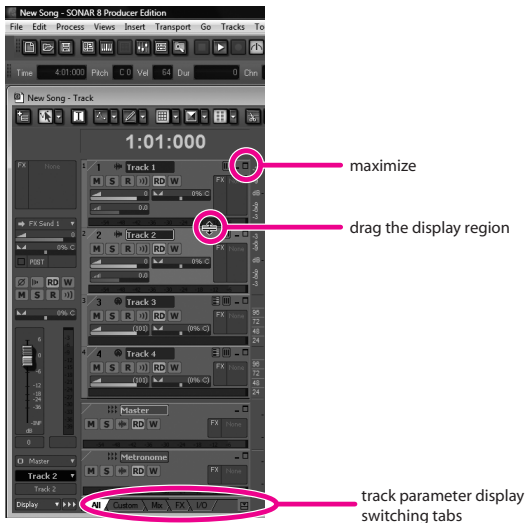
New Song - SONAR 8 Producer Edition

File Edit Process Views Insert Transport Go Tracks To

Time 4:01:000 Pitch C 0 Vel 64 Dur 0 Chn

New Song - Track

1:01:000

FX None

1 Track 1

M S R RD W

0% C

0.0

FX

2 Track 2

M S R RD W

0

0% C

0.0

FX

FX Send 1

0

0% C

POST

RD W

M S R

0% C

3 Track 3

M S R RD W

(101) (0% C)

FX None

4 Track 4

M S R RD W

(101) (0% C)

FX None

Master

M S RD W

FX None

Metronome

M S RD W

Master

Track 2

Track 2

Display

All Custom Mix FX I/O

maximize

drag the display region

track parameter display switching tabs